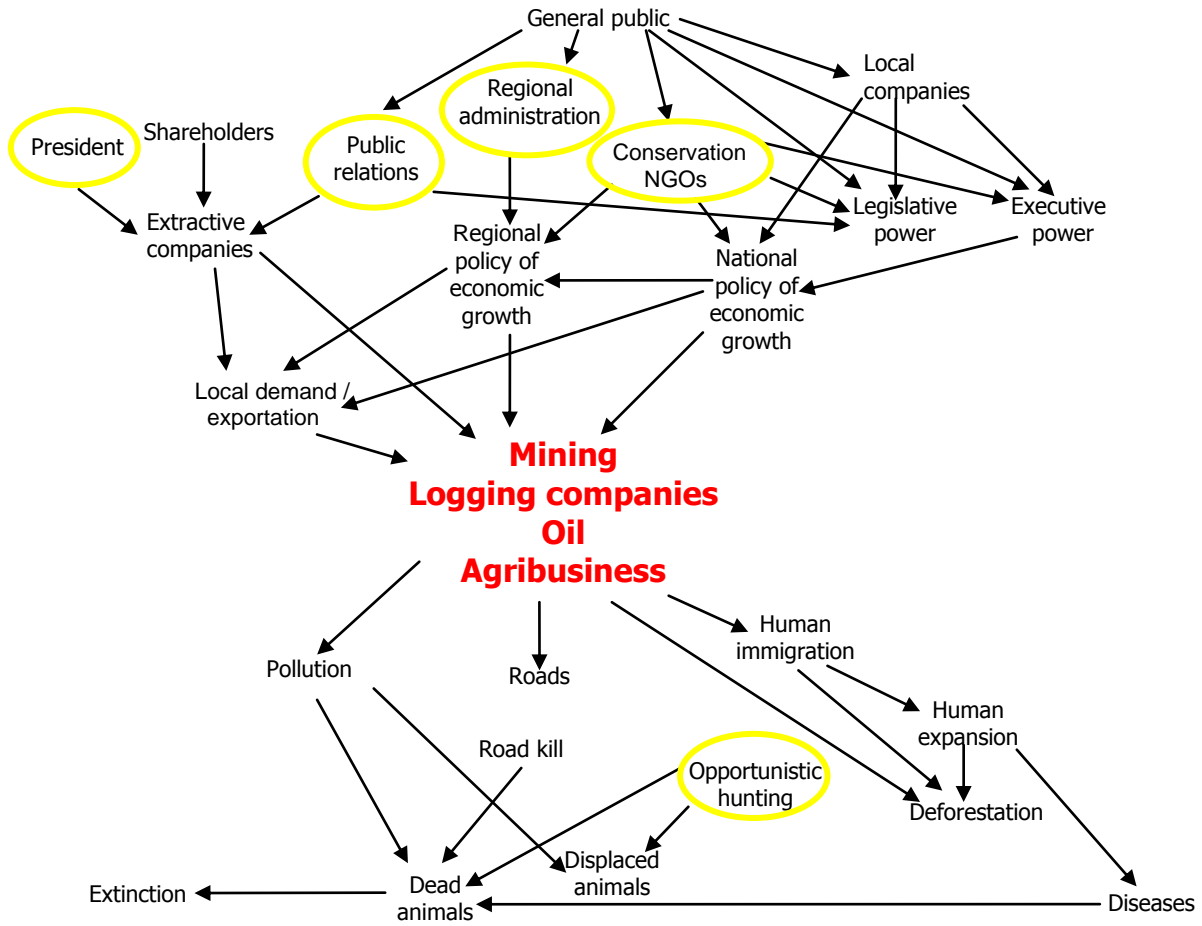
General public

Local companies

Regional administration

President

Shareholders

Public relations

Conservation NGOs

Extractive companies

Legislative power

Executive power

Regional policy of economic growth

National policy of economic growth

Local demand / exportation

Mining
Logging companies
Oil
Agribusiness

Human immigration

Pollution

Roads

Human expansion

Road kill

Opportunistic hunting

Deforestation

Displaced animals

Dead animals

Extinction

Diseases